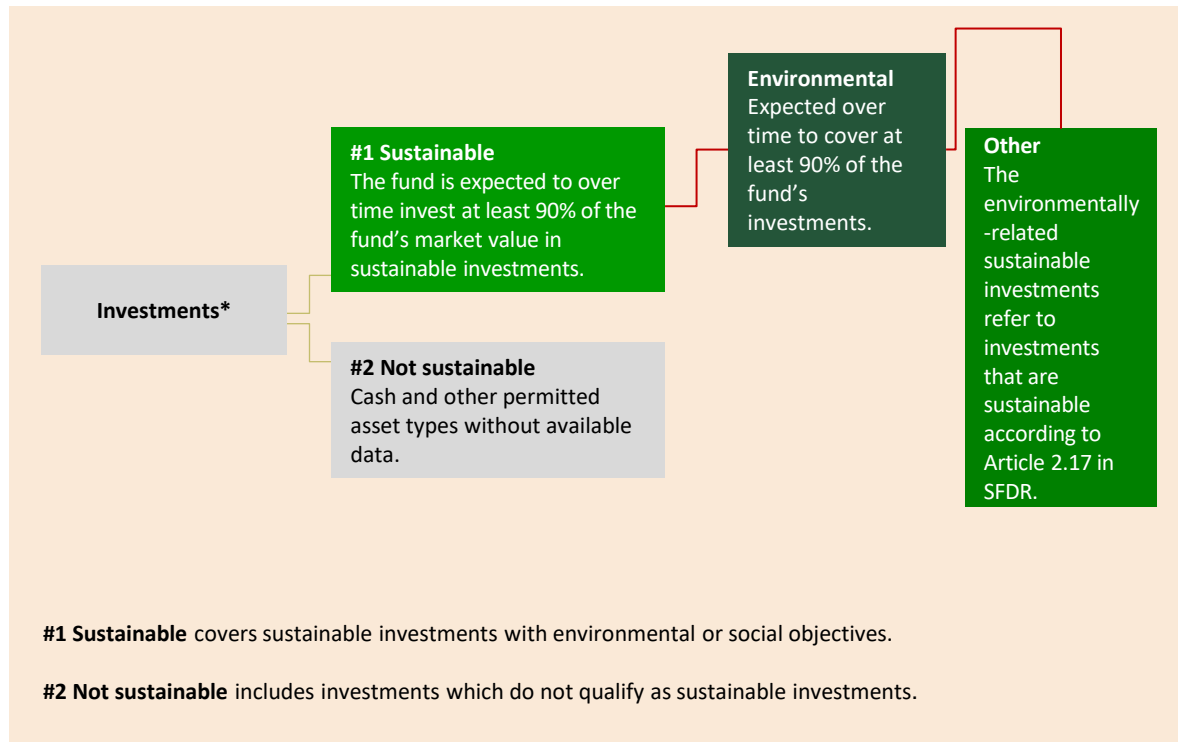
Investments*

#1 Sustainable
The fund is expected to over time invest at least 90% of the fund’s market value in sustainable investments.

#2 Not sustainable
Cash and other permitted asset types without available data.

Environmental
Expected over time to cover at least 90% of the fund’s investments.

Other
The environmentally-related sustainable investments refer to investments that are sustainable according to Article 2.17 in SFDR.

#1 Sustainable covers sustainable investments with environmental or social objectives.

#2 Not sustainable includes investments which do not qualify as sustainable investments.